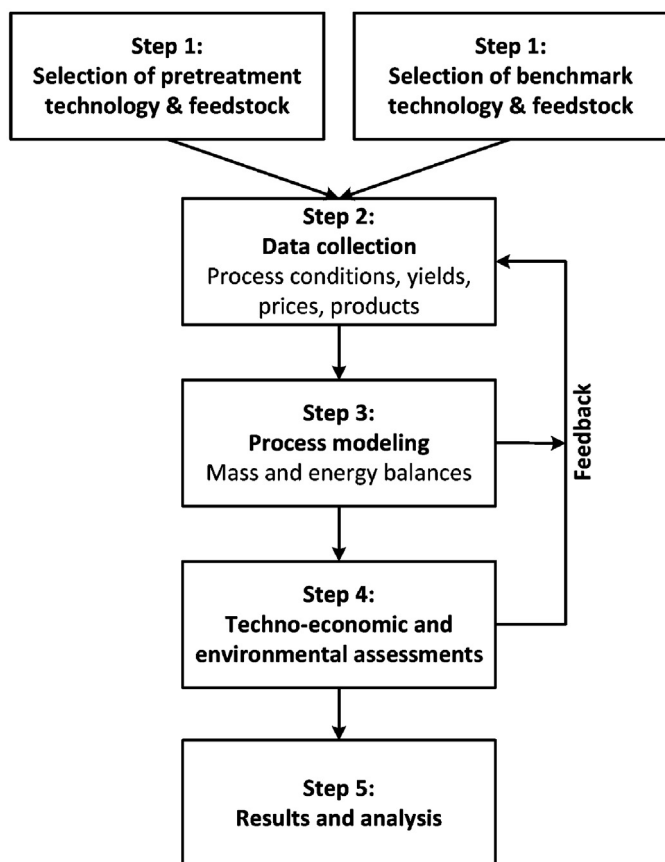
Step 1:
Selection of pretreatment technology & feedstock

Step 1:
Selection of benchmark technology & feedstock

Step 2:
Data collection
Process conditions, yields, prices, products

Step 3:
Process modeling
Mass and energy balances

Feedback

Step 4:
Techno-economic and environmental assessments

Step 5:
Results and analysis